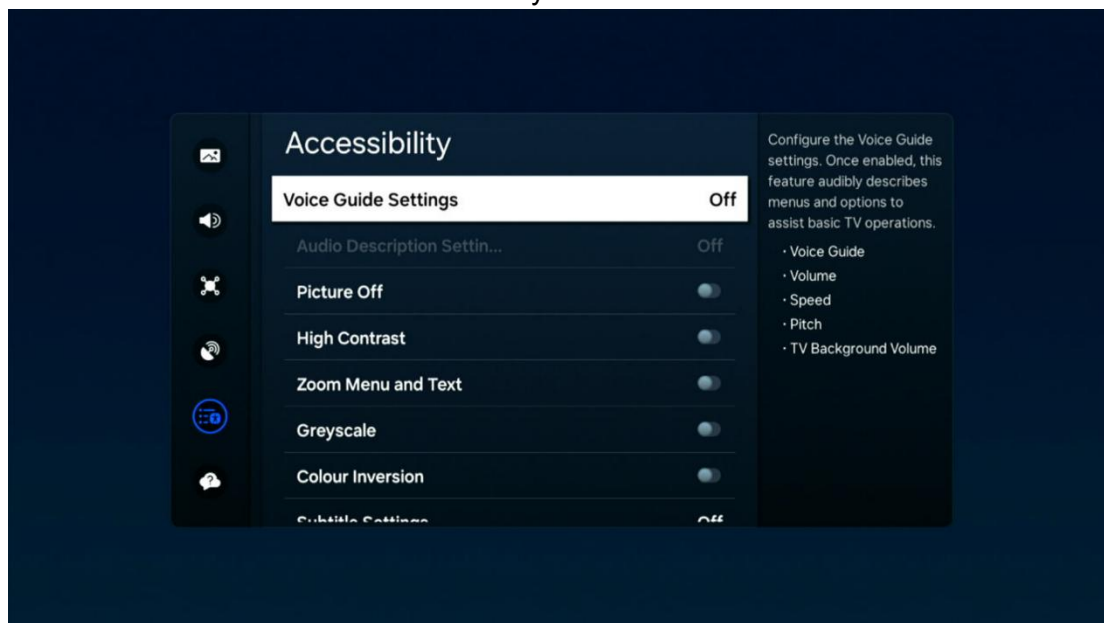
Accessibility

Voice Guide Settings Off

Audio Description Settin... Off

Picture Off

High Contrast

Zoom Menu and Text

Greyscale

Colour Inversion

Subtitle Settings Off

Configure the Voice Guide settings. Once enabled, this feature audibly describes menus and options to assist basic TV operations.

· Voice Guide
· Volume
· Speed
· Pitch
· TV Background Volume